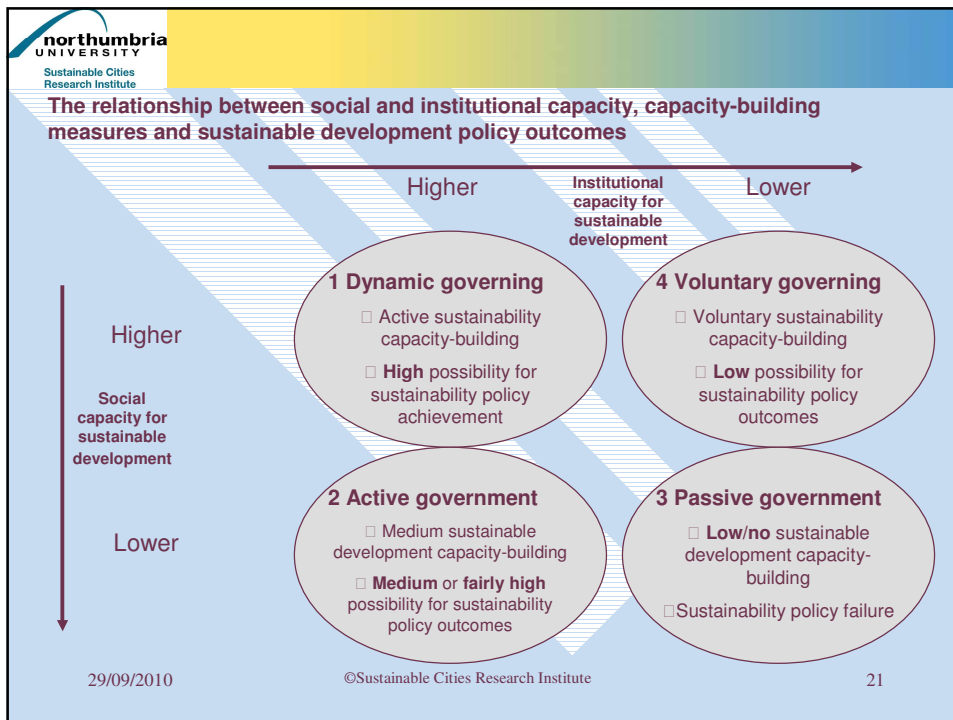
northumbria UNIVERSITY
Sustainable Cities Research Institute

The relationship between social and institutional capacity, capacity-building measures and sustainable development policy outcomes

Higher

Institutional capacity for sustainable development

Lower

Higher

Social capacity for sustainable development

Lower

1 Dynamic governing
 Active sustainability capacity-building
 **High** possibility for sustainability policy achievement

4 Voluntary governing
 Voluntary sustainability capacity-building
 **Low** possibility for sustainability policy outcomes

2 Active government
 Medium sustainable development capacity-building
 **Medium** or **fairly high** possibility for sustainability policy outcomes

3 Passive government
 **Low/no** sustainable development capacity-building
Sustainability policy failure

29/09/2010

©Sustainable Cities Research Institute

21